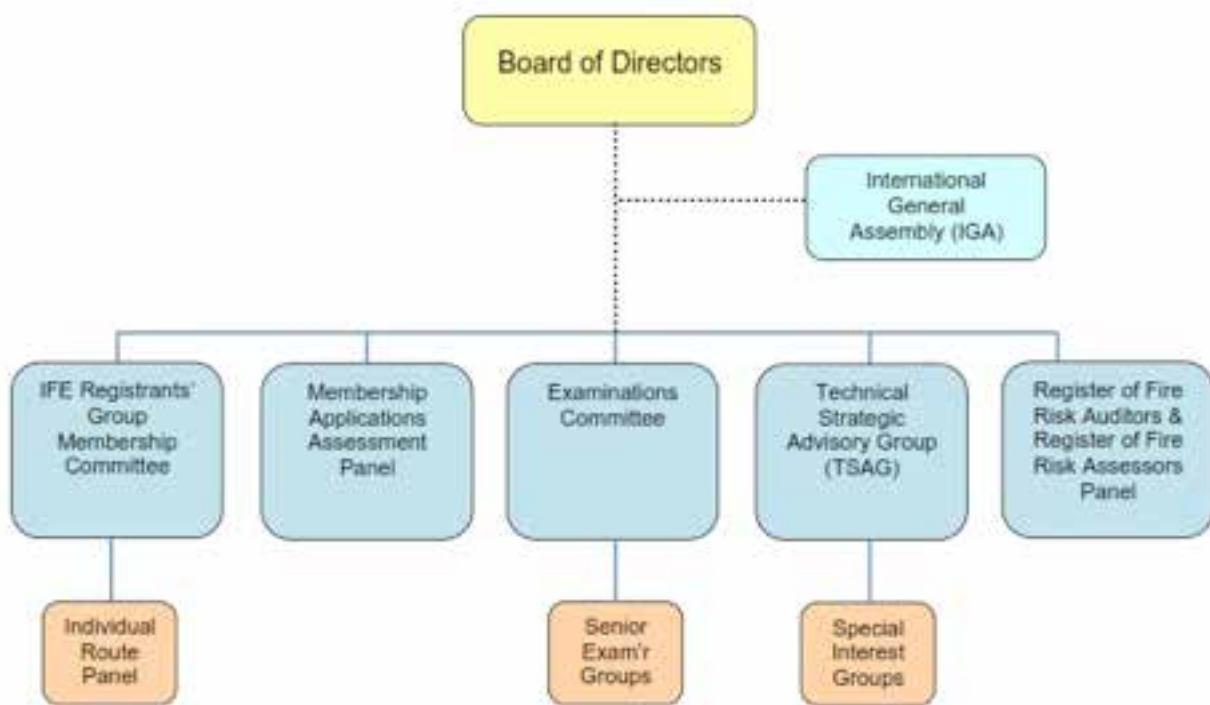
Board of Directors

International General Assembly (IGA)

IFE Registrants' Group Membership Committee

Membership Applications Assessment Panel

Examinations Committee

Technical Strategic Advisory Group (TSAG)

Register of Fire Risk Auditors & Register of Fire Risk Assessors Panel

Individual Route Panel

Senior Exam'r Groups

Special Interest Groups